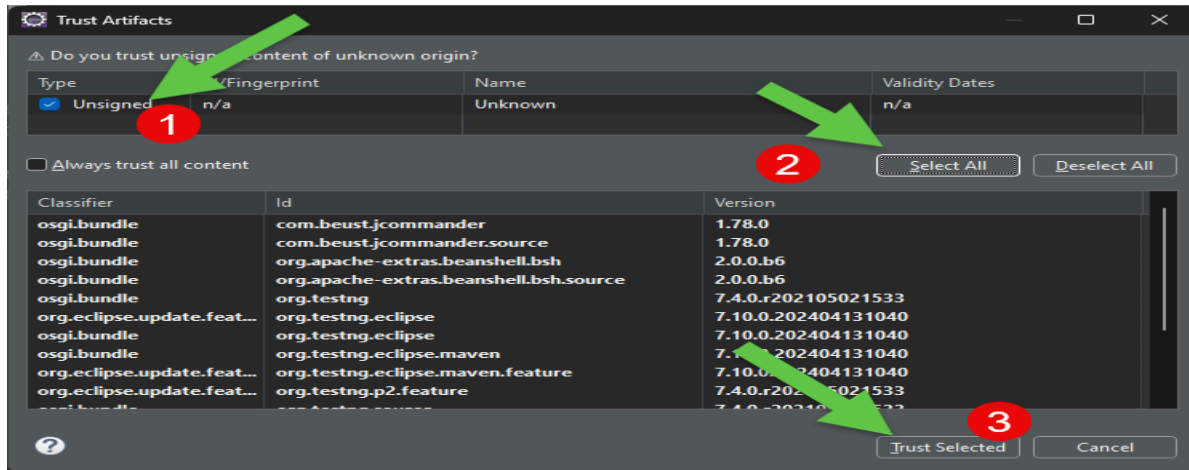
Trust Artifacts

⚠ Do you trust unsig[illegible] content of unknown origin?

| Type | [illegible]/Fingerprint | Name | Validity Dates |
|---|---|---|---|
| Unsigned | n/a | Unknown | n/a |

1

Always trust all content

2

Select All

Deselect All

| Classifier | Id | Version |
|---|---|---|
| osgi.bundle | com.beust.jcommander | 1.78.0 |
| osgi.bundle | com.beust.jcommander.source | 1.78.0 |
| osgi.bundle | org.apache-extras.beanshell.bsh | 2.0.0.b6 |
| osgi.bundle | org.apache-extras.beanshell.bsh.source | 2.0.0.b6 |
| osgi.bundle | org.testng | 7.4.0.r202105021533 |
| org.eclipse.update.feat... | org.testng.eclipse | 7.10.0.202404131040 |
| osgi.bundle | org.testng.eclipse | 7.10.0.202404131040 |
| osgi.bundle | org.testng.eclipse.maven | 7.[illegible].202404131040 |
| org.eclipse.update.feat... | org.testng.eclipse.maven.feature | 7.10.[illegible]2404131040 |
| org.eclipse.update.feat... | org.testng.p2.feature | 7.4.0.r20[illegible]5021533 |
| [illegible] | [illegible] | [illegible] |

3

?

Trust Selected

Cancel